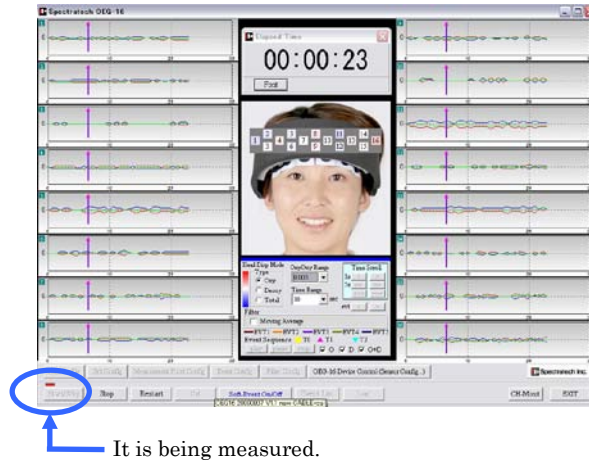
Spectratech OEG-16

Elapsed Time

00:00:23

Print

1 2 3 4 5 6 7 8 9 10 11 12 13 14 15 16

Real Disp Mode
Type
Oxy
Deoxy
Total
OxyDeoxy Range
0.005
Time Range
30 sec
Time Stretch
Filter
Moving Average
EVT1 EVT2 EVT3 EVT4 EVT5
Event Sequence T0 T1 T2

OEG-16 Device Control (Sensor Config...)

Spectratech Inc.

Stop
Restart
Soft Event On/Off
CH-Mont
EXIT

It is being measured.